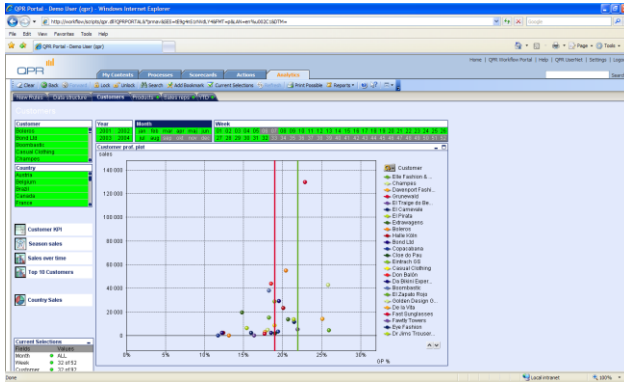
QPR Portal - Demo User (qpr) - Windows Internet Explorer

http://workflow/scripts/qpr.dll?QPRPORTAL&?

Google

File Edit View Favorites Tools Help

QPR Portal - Demo User (qpr)

Page Tools

QPR

Home | QPR Workflow Portal | Help | QPR UserNet | Settings | Logout

My Contents Processes Scorecards Actions Analytics

Clear Back Forward Lock Unlock Search Add Bookmark Current Selections Refresh Print Possible Reports

Customer

Boleros
Bond Ltd
Boombastic
Casual Clothing
Champes

Country

Austria
Belgium
Brazil
Canada
France

Customer KPI

Season sales

Sales over time

Top 10 Customers

Country Sales

Current Selections

| Fields | Values |
|---|---|
| Month | ALL |
| Week | 32 of 52 |
| Customer | 32 of 83 |

Year
2001 2002
2003 2004

Month
Jan Feb mar apr may jun
jul aug

Week
01 02 03 04 05 06 07 08 09 10 11 12 13 14 15 16 17 18 19 20 21 22 23 24 25 26
27 28 29 30 31 32

Customer prof. plot

sales

140 000
120 000
100 000
80 000
60 000
40 000
20 000
0

0% 5% 10% 15% 20% 25% 30%

GP %

Customer

Elle Fashion &...
Champes
Davenport Fashi...
Grünewald
El Traige du Be...
El Camerata
El Pirata
Extravagans
Boleros
Halle Kölm
Bond Ltd
Copacabana
Cloe du Pas
Eintrach 88
Casual Clothing
Don Balón
Da Bikini Exper...
Boombastic
El Zapato Rojo
Golden Design O...
De la Vita
Fast Sunglasses
Fawlty Towers
Eye Fashion
Dr Jimo Trouser...

Done

Local intranet

100%